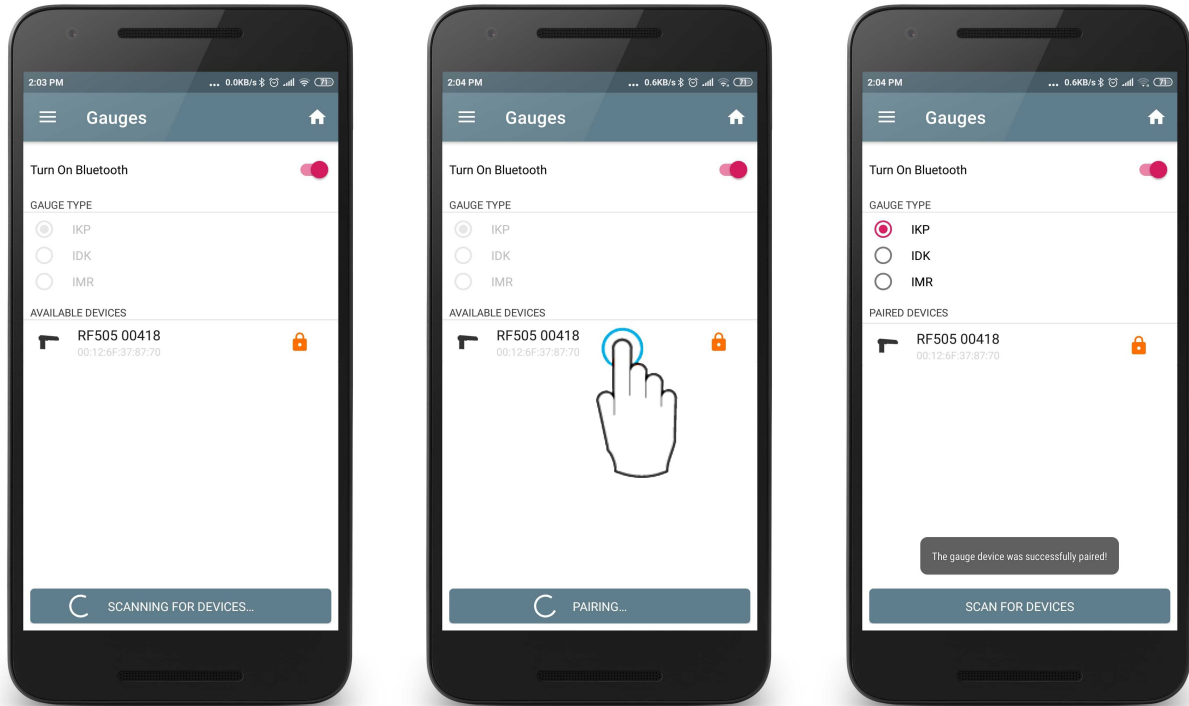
2:03 PM ... 0.0KB/s 71

Gauges

Turn On Bluetooth

GAUGE TYPE

IKP

IDK

IMR

AVAILABLE DEVICES

RF505 00418
00:12:6F:37:87:70

SCANNING FOR DEVICES...

2:04 PM ... 0.6KB/s 71

Gauges

Turn On Bluetooth

GAUGE TYPE

IKP

IDK

IMR

AVAILABLE DEVICES

RF505 00418
00:12:6F:37:87:70

PAIRING...

2:04 PM ... 0.6KB/s 71

Gauges

Turn On Bluetooth

GAUGE TYPE

IKP

IDK

IMR

PAIRED DEVICES

RF505 00418
00:12:6F:37:87:70

The gauge device was successfully paired!

SCAN FOR DEVICES